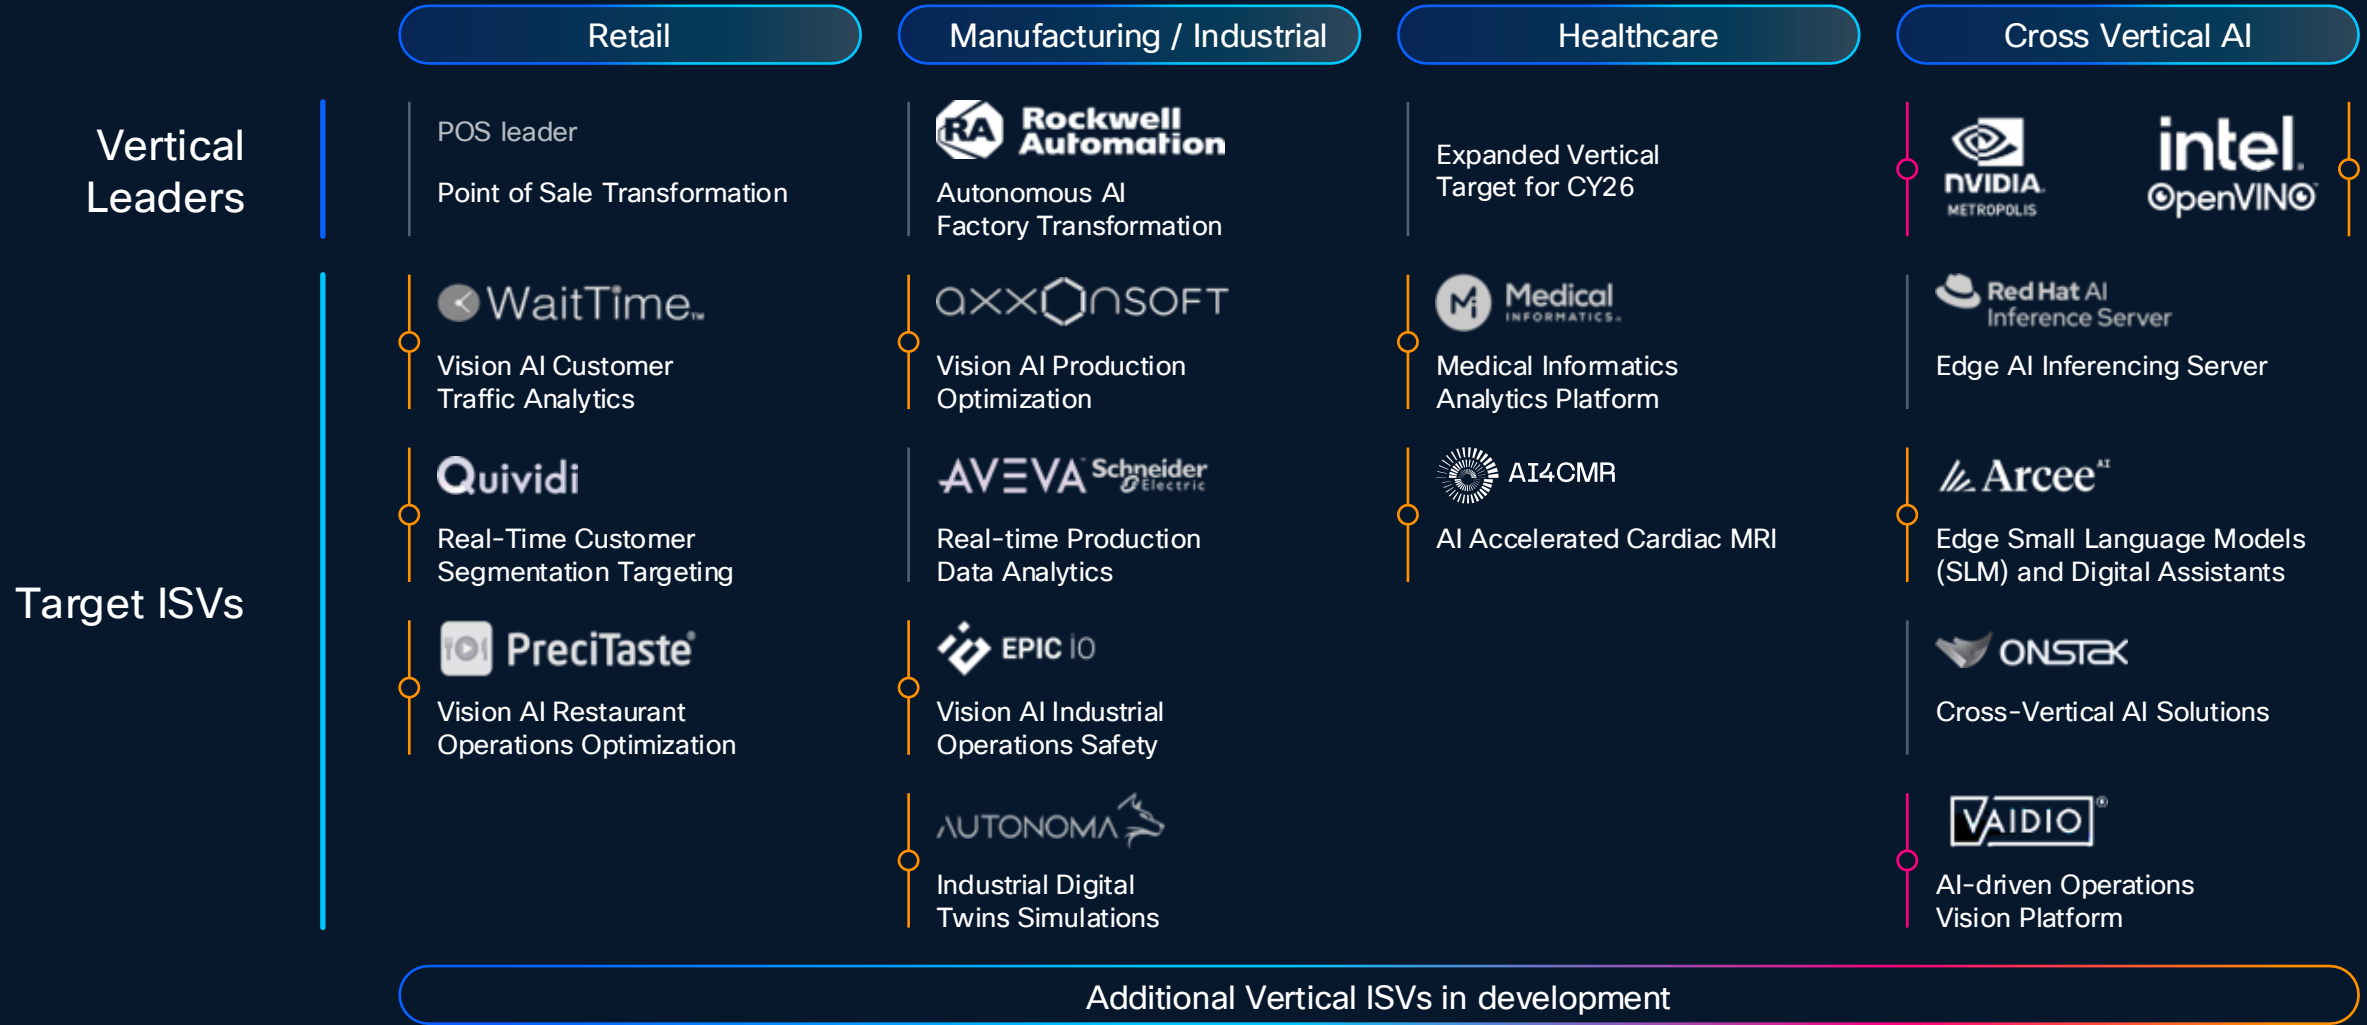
Retail

Manufacturing / Industrial

Healthcare

Cross Vertical AI

Vertical Leaders

POS leader

Point of Sale Transformation

Rockwell Automation

Autonomous AI Factory Transformation

Expanded Vertical Target for CY26

NVIDIA METROPOLIS

intel. OpenVINO

Target ISVs

WaitTime

Vision AI Customer Traffic Analytics

axxonSOFT

Vision AI Production Optimization

Medical INFORMATICS

Medical Informatics Analytics Platform

Red Hat AI Inference Server

Edge AI Inferencing Server

Quividi

Real-Time Customer Segmentation Targeting

AVEVA Schneider Electric

Real-time Production Data Analytics

AI4CMR

AI Accelerated Cardiac MRI

Arcee AI

Edge Small Language Models (SLM) and Digital Assistants

PreciTaste

Vision AI Restaurant Operations Optimization

EPIC iO

Vision AI Industrial Operations Safety

ONSTAK

Cross-Vertical AI Solutions

AUTONOMA

Industrial Digital Twins Simulations

VAIDIO

AI-driven Operations Vision Platform

Additional Vertical ISVs in development